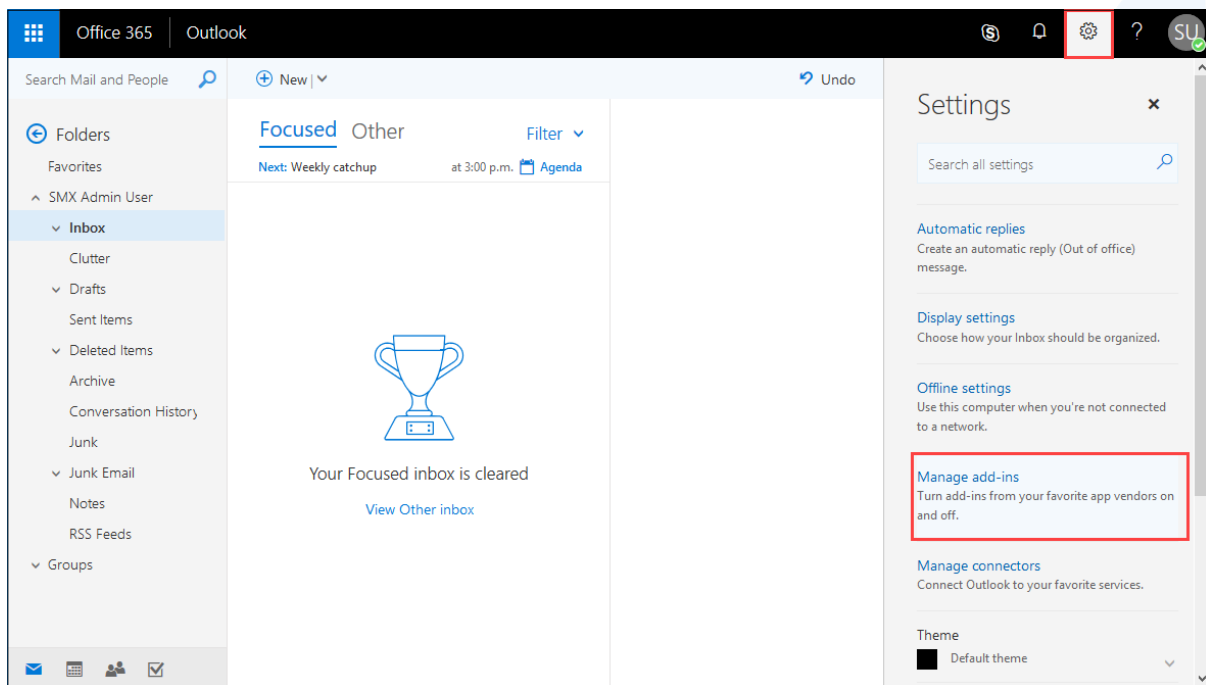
Office 365 Outlook

SU

Search Mail and People

New

Undo

Folders

Favorites

SMX Admin User

Inbox

Clutter

Drafts

Sent Items

Deleted Items

Archive

Conversation History

Junk

Junk Email

Notes

RSS Feeds

Groups

Focused Other Filter

Next: Weekly catchup at 3:00 p.m. Agenda

Your Focused inbox is cleared

View Other inbox

Settings

Search all settings

Automatic replies
Create an automatic reply (Out of office) message.

Display settings
Choose how your Inbox should be organized.

Offline settings
Use this computer when you're not connected to a network.

Manage add-ins
Turn add-ins from your favorite app vendors on and off.

Manage connectors
Connect Outlook to your favorite services.

Theme
Default theme